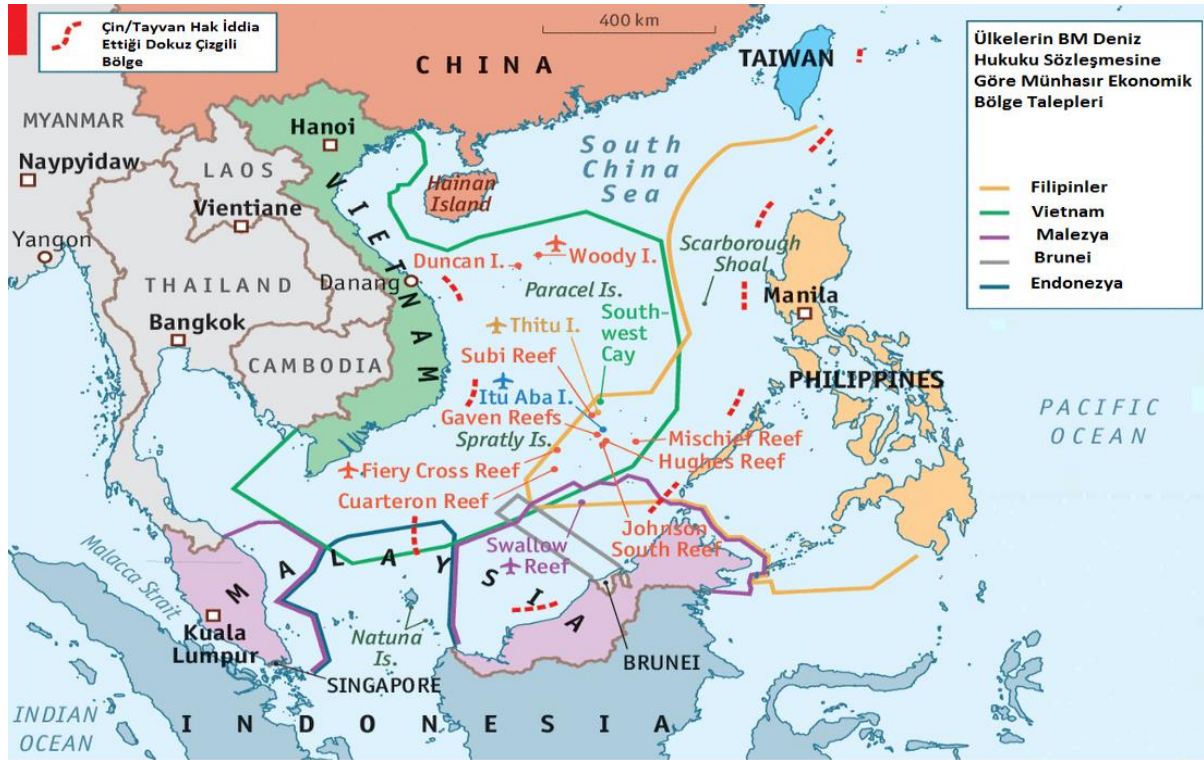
Çin/Tayvan Hak İddia Ettiği Dokuz Çizgili Bölge

400 km

Ülkelerin BM Deniz Hukuku Sözleşmesine Göre Münhasır Ekonomik Bölge Talepleri

Filipinler
Vietnam
Malezya
Brunei
Endonezya

CHINA

TAIWAN

MYANMAR

Naypyidaw

Hanoi

LAOS

Vientiane

Yangon

THAILAND

Bangkok

CAMBODIA

VIETNAM

Danang

Hainan Island

South China Sea

Duncan I.

Woody I.

Paracel Is.

Scarborough Shoal

Manila

Thitu I.

Southwest Cay

Subi Reef

Itu Aba I.

Gaven Reefs

Spratly Is.

Mischief Reef

Hughes Reef

PHILIPPINES

PACIFIC OCEAN

Fiery Cross Reef

Cuarteron Reef

Johnson South Reef

Swallow Reef

Malacca Strait

MALAYSIA

Kuala Lumpur

Natuna Is.

BRUNEI

SINGAPORE

INDIAN OCEAN

INDONESIA